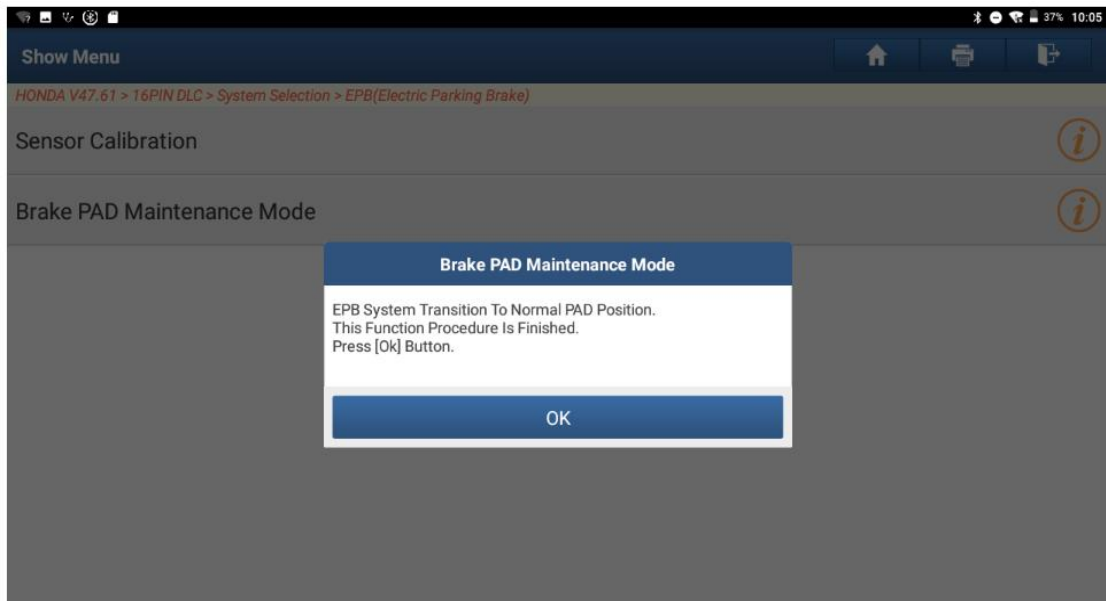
37% 10:05

Show Menu

HONDA V47.61 > 16PIN DLC > System Selection > EPB(Electric Parking Brake)

Sensor Calibration

Brake PAD Maintenance Mode

Brake PAD Maintenance Mode

EPB System Transition To Normal PAD Position.
This Function Procedure Is Finished.
Press [Ok] Button.

OK